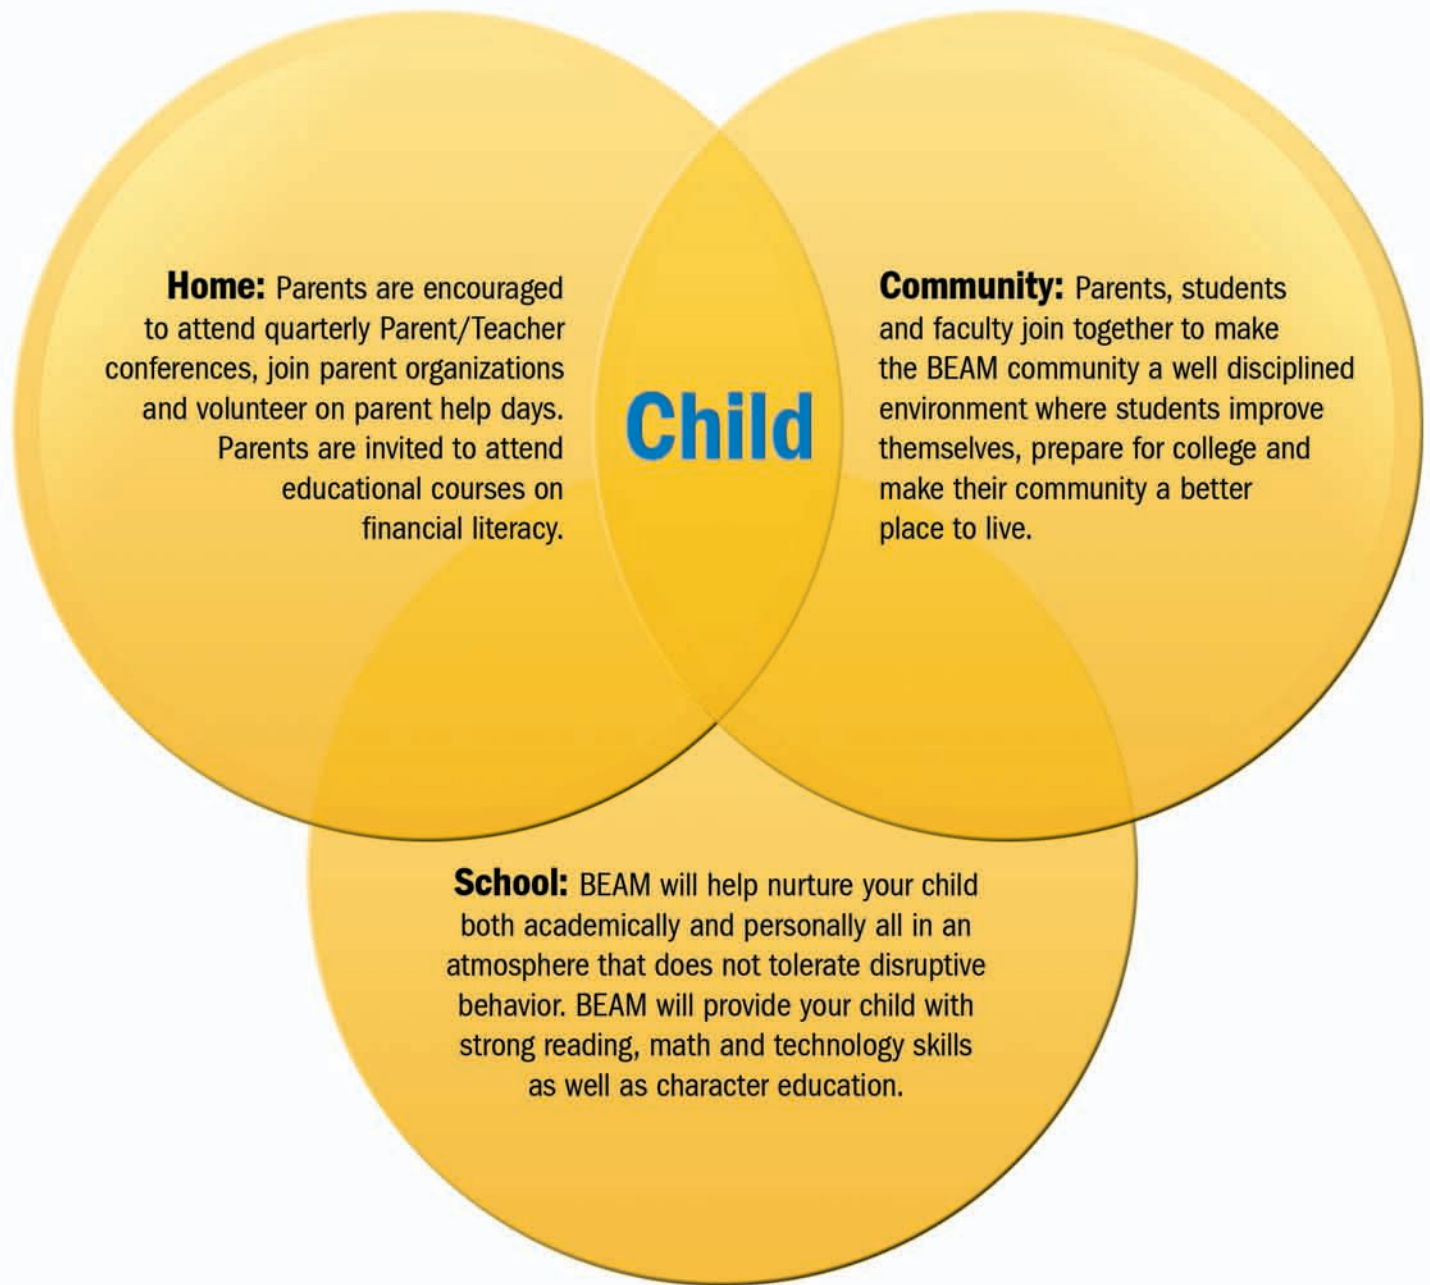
Home: Parents are encouraged to attend quarterly Parent/Teacher conferences, join parent organizations and volunteer on parent help days. Parents are invited to attend educational courses on financial literacy.

Child

Community: Parents, students and faculty join together to make the BEAM community a well disciplined environment where students improve themselves, prepare for college and make their community a better place to live.

School: BEAM will help nurture your child both academically and personally all in an atmosphere that does not tolerate disruptive behavior. BEAM will provide your child with strong reading, math and technology skills as well as character education.